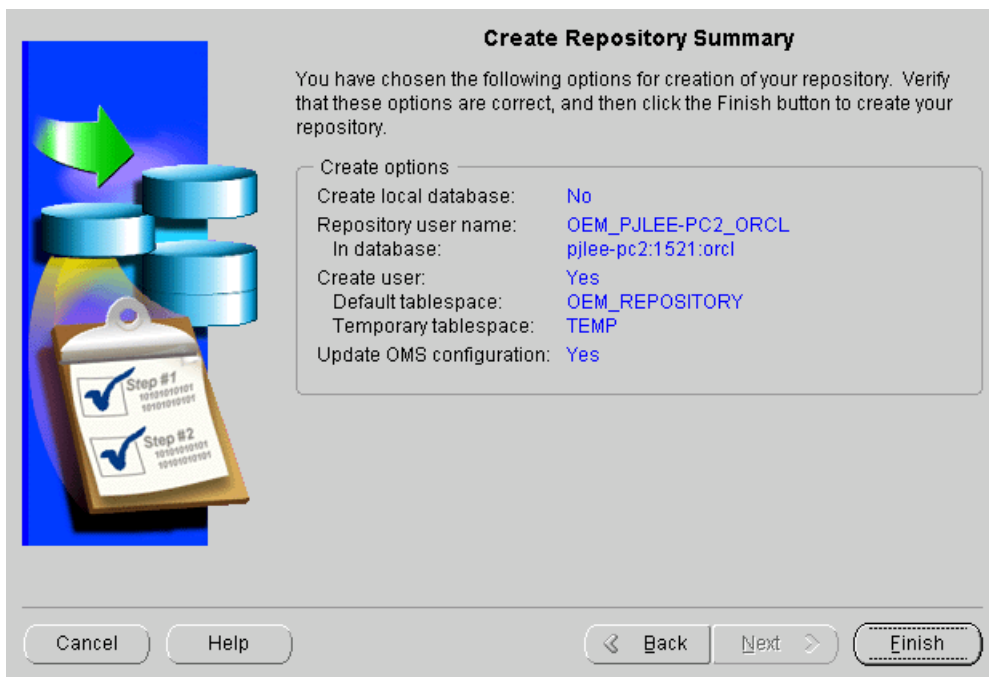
Create Repository Summary

You have chosen the following options for creation of your repository. Verify that these options are correct, and then click the Finish button to create your repository.

Create options

| | |
|---|---|
| Create local database: | No |
| Repository user name: | OEM_PJLEE-PC2_ORCL |
| In database: | pjlee-pc2:1521:orcl |
| Create user: | Yes |
| Default tablespace: | OEM_REPOSITORY |
| Temporary tablespace: | TEMP |
| Update OMS configuration: | Yes |

Step #1 101010101 101010101

Step #2 101010101 101010101

Cancel Help Back Next Finish